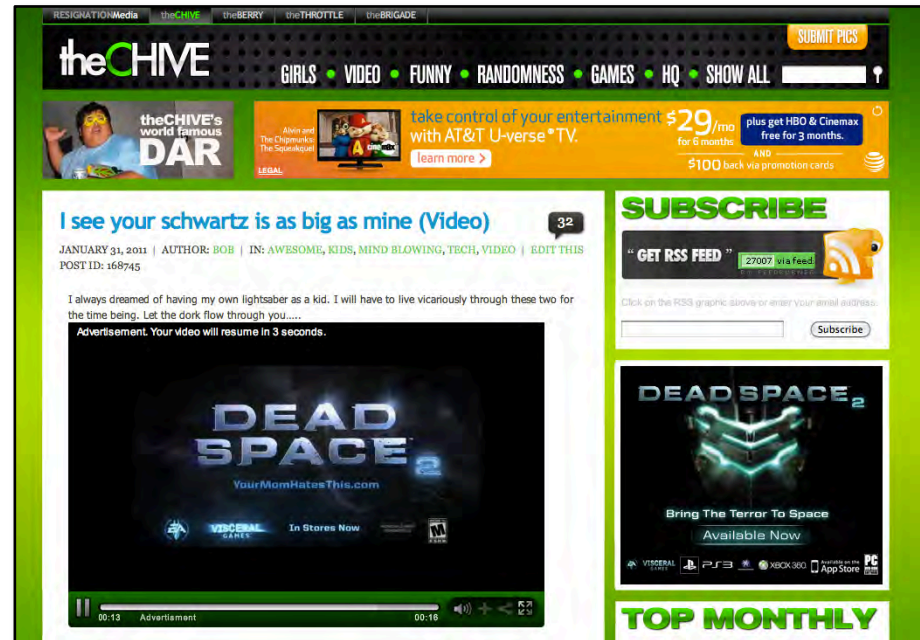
RESIGNATIONMedia theCHIVE theBERRY theTHROTTLE theBRIGADE

theCHIVE

SUBMIT PICS

GIRLS • VIDEO • FUNNY • RANDOMNESS • GAMES • HQ • SHOW ALL

theCHIVE's world famous DAR

Alvin and The Chipmunks: The Squeakquel

LEGAL

take control of your entertainment with AT&T U-verse® TV.

learn more >

$29/mo for 6 months

plus get HBO & Cinemax free for 3 months.

AND

$100 back via promotion cards

I see your schwartz is as big as mine (Video)

32

JANUARY 31, 2011 | AUTHOR: BOB | IN: AWESOME, KIDS, MIND BLOWING, TECH, VIDEO | EDIT THIS

POST ID: 168745

I always dreamed of having my own lightsaber as a kid. I will have to live vicariously through these two for the time being. Let the dork flow through you.....

Advertisement. Your video will resume in 3 seconds.

DEAD SPACE 2

YourMomHatesThis.com

VISCERAL GAMES

In Stores Now

M

00:13 Advertisment 00:16

SUBSCRIBE

" GET RSS FEED "

27007 via feed

BY FEEDBURNER

Click on the RSS graphic above or enter your email address.

Subscribe

DEAD SPACE 2

Bring The Terror To Space

Available Now

VISCERAL GAMES PS3 XBOX 360 Available on the App Store PC

TOP MONTHLY